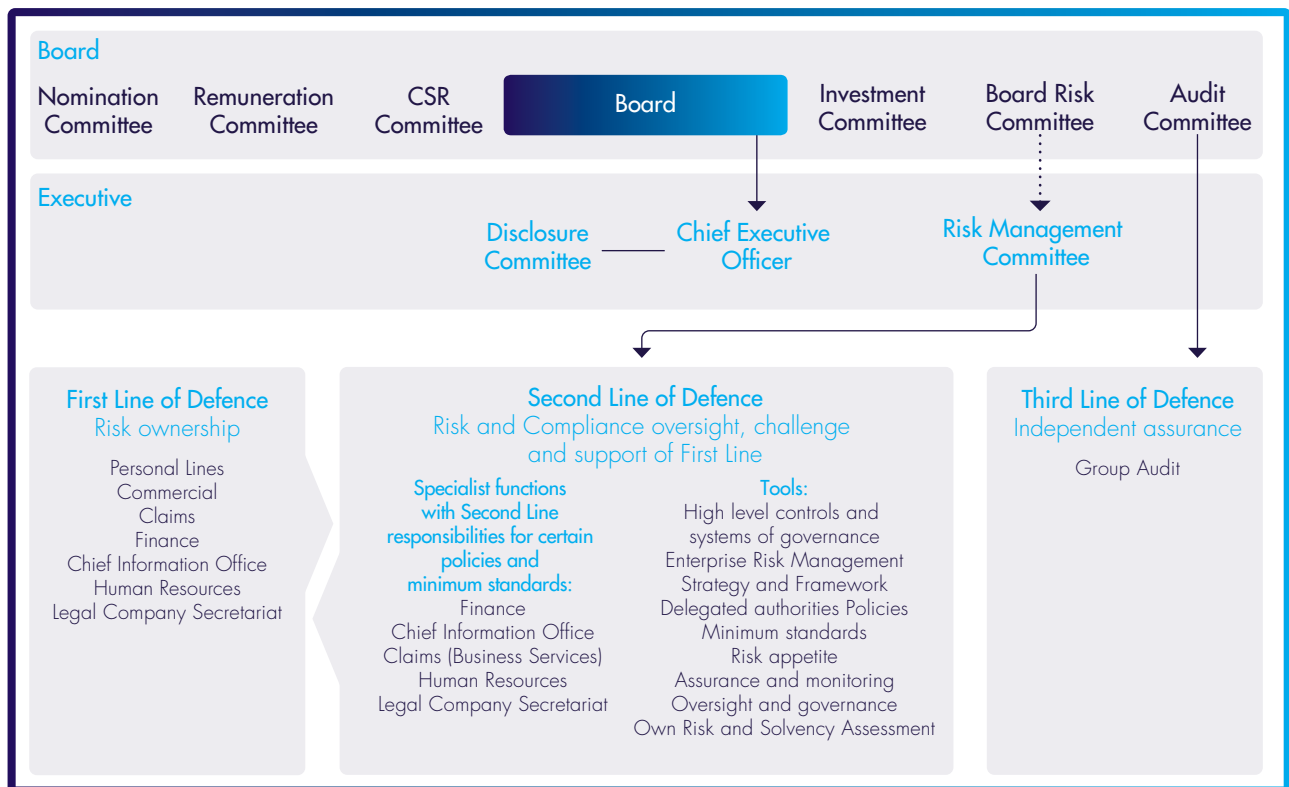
Board

Nomination Committee

Remuneration Committee

CSR Committee

Board

Investment Committee

Board Risk Committee

Audit Committee

Executive

Disclosure Committee

Chief Executive Officer

Risk Management Committee

First Line of Defence
Risk ownership

Personal Lines
Commercial
Claims
Finance
Chief Information Office
Human Resources
Legal Company Secretariat

Second Line of Defence
Risk and Compliance oversight, challenge and support of First Line

Specialist functions with Second Line responsibilities for certain policies and minimum standards:
Finance
Chief Information Office
Claims (Business Services)
Human Resources
Legal Company Secretariat

Tools:
High level controls and systems of governance
Enterprise Risk Management
Strategy and Framework
Delegated authorities Policies
Minimum standards
Risk appetite
Assurance and monitoring
Oversight and governance
Own Risk and Solvency Assessment

Third Line of Defence
Independent assurance

Group Audit